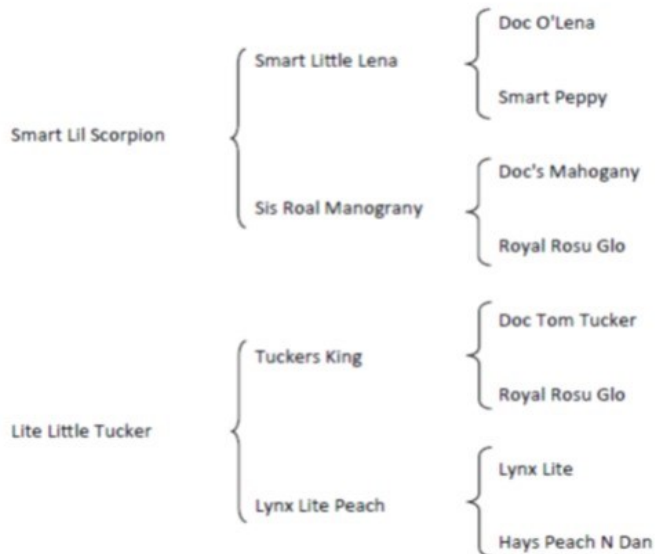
Smart Lil Scorpion

Smart Little Lena

Doc O'Lena

Smart Peppy

Sis Roal Manograny

Doc's Mahogany

Royal Rosu Glo

Lite Little Tucker

Tuckers King

Doc Tom Tucker

Royal Rosu Glo

Lynx Lite Peach

Lynx Lite

Hays Peach N Dan